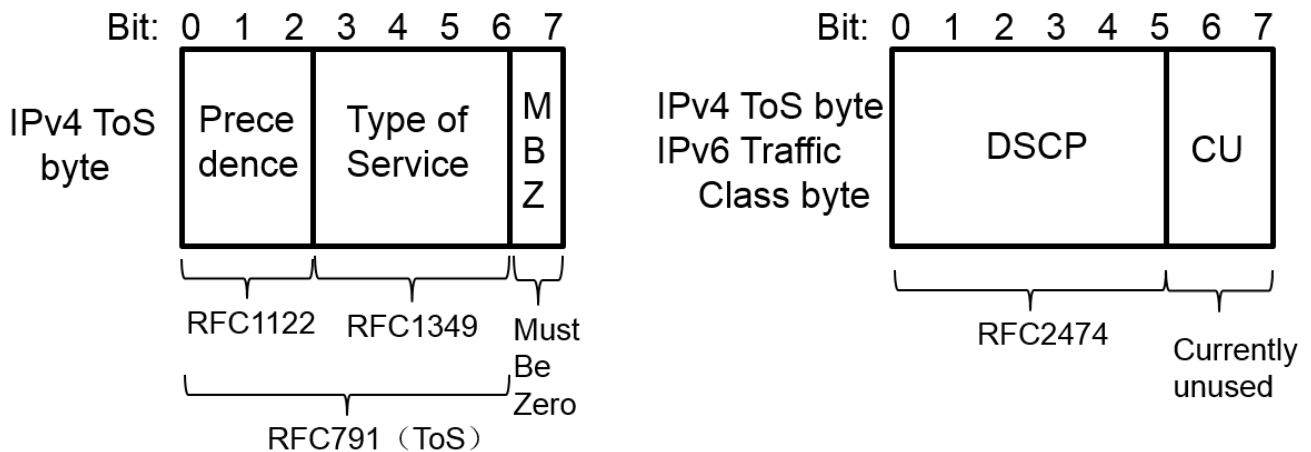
Bit: 0 1 2 3 4 5 6 7

IPv4 ToS byte

Prece dence

Type of Service

M B Z

RFC1122 RFC1349

Must Be Zero

RFC791（ToS）

Bit: 0 1 2 3 4 5 6 7

IPv4 ToS byte
IPv6 Traffic Class byte

DSCP

CU

RFC2474

Currently unused